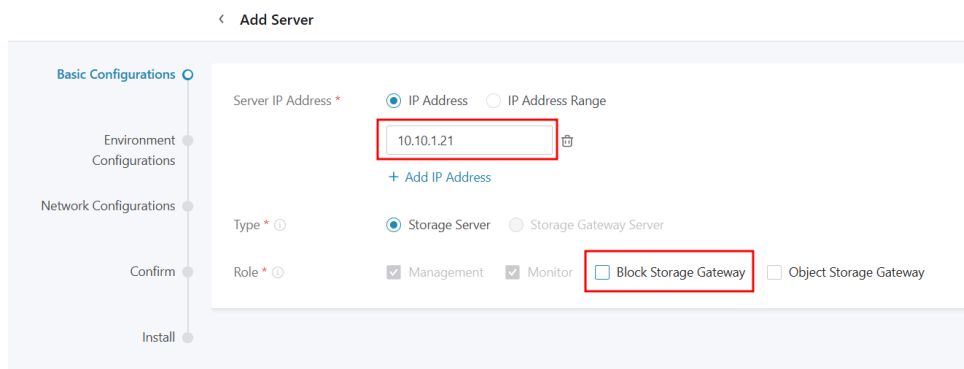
< Add Server

Basic Configurations

Environment Configurations

Network Configurations

Confirm

Install

Server IP Address *
IP Address
IP Address Range
10.10.1.21
+ Add IP Address

Type *
Storage Server
Storage Gateway Server

Role *
Management
Monitor
Block Storage Gateway
Object Storage Gateway